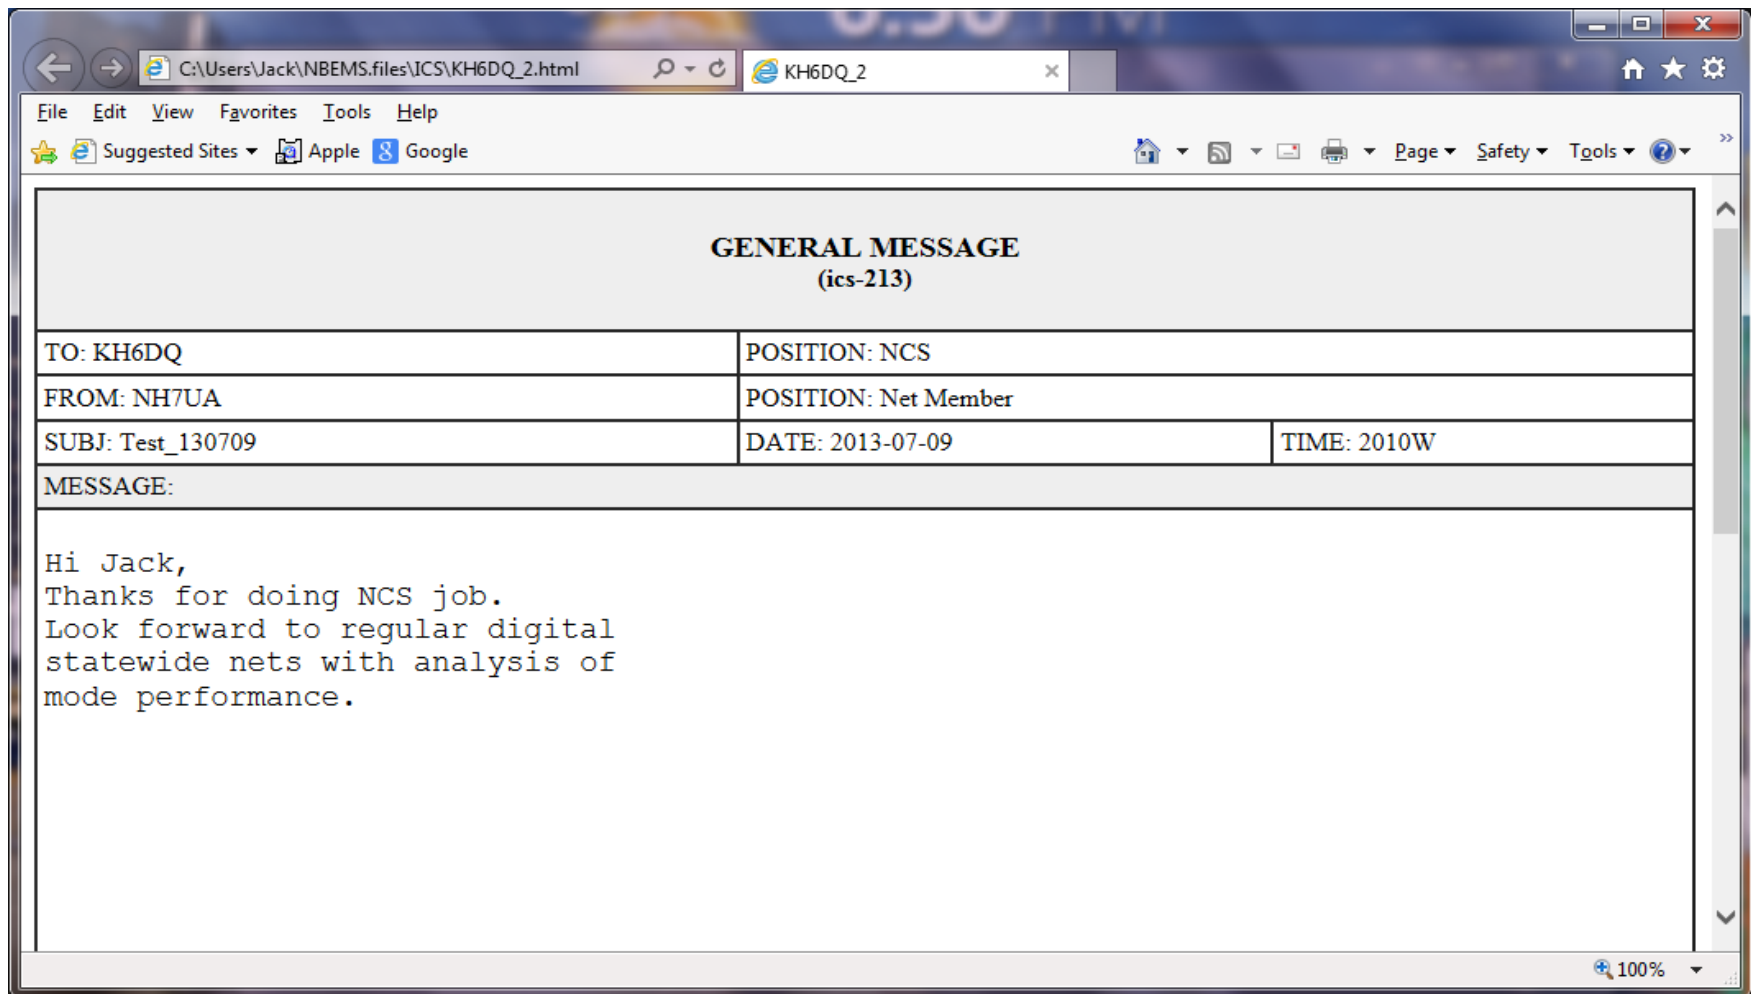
C:\Users\Jack\NBEMS.files\ICS\KH6DQ_2.html
KH6DQ_2

File Edit View Favorites Tools Help

Suggested Sites Apple Google

Page Safety Tools

GENERAL MESSAGE
(ics-213)

| TO: KH6DQ | POSITION: NCS | |
|---|---|---|
| FROM: NH7UA | POSITION: Net Member | |
| SUBJ: Test_130709 | DATE: 2013-07-09 | TIME: 2010W |

MESSAGE:

Hi Jack,
Thanks for doing NCS job.
Look forward to regular digital statewide nets with analysis of mode performance.

100%